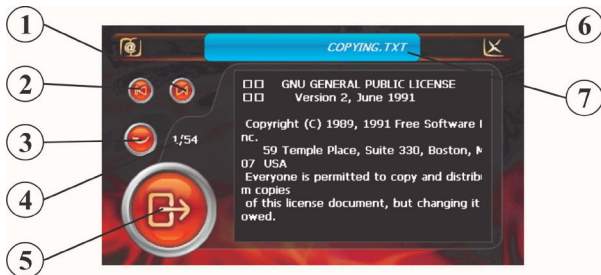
1
2
3
4
5
6
7

COPYING.TXT

□□ GNU GENERAL PUBLIC LICENSE
□□ Version 2, June 1991

Copyright (C) 1989, 1991 Free Software I nc.
59 Temple Place, Suite 330, Boston, M 07 USA
Everyone is permitted to copy and distribu m copies
of this license document, but changing it owed.

1/54